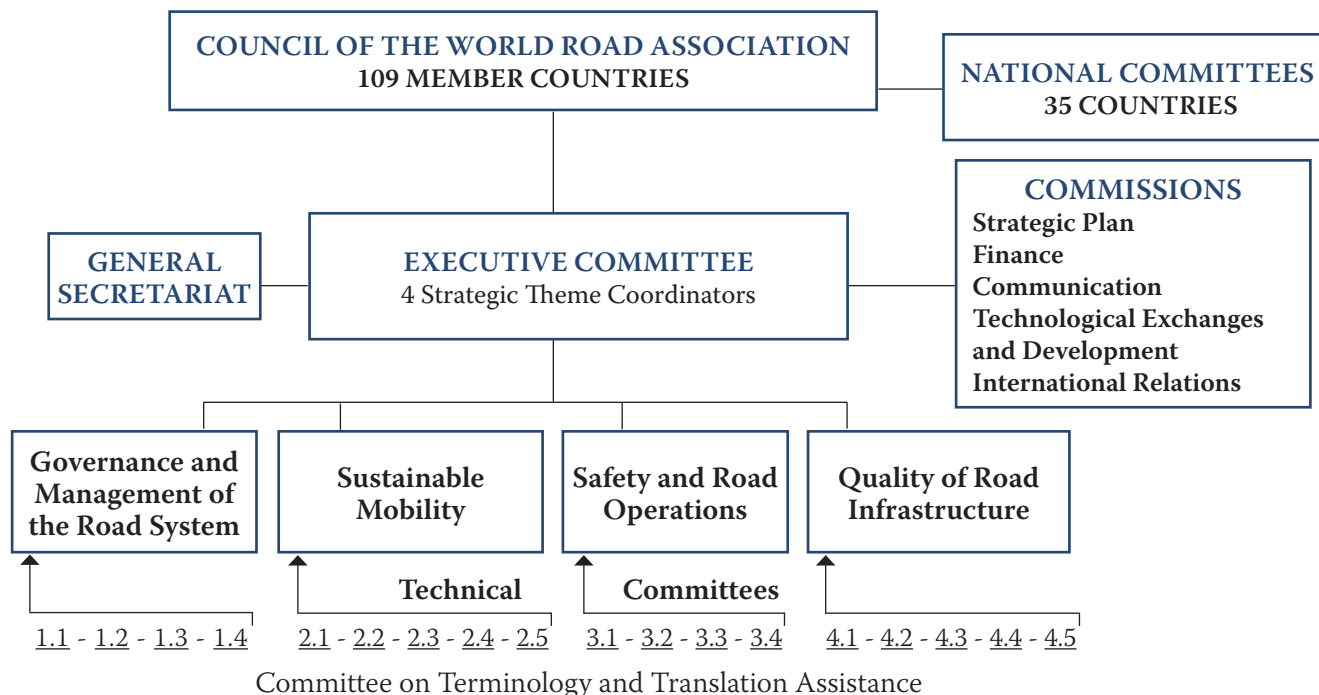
COUNCIL OF THE WORLD ROAD ASSOCIATION
109 MEMBER COUNTRIES

NATIONAL COMMITTEES
35 COUNTRIES

COMMISSIONS
Strategic Plan
Finance
Communication
Technological Exchanges and Development
International Relations

GENERAL SECRETARIAT

EXECUTIVE COMMITTEE
4 Strategic Theme Coordinators

Governance and Management of the Road System

Sustainable Mobility

Safety and Road Operations

Quality of Road Infrastructure

Technical Committees

1.1 - 1.2 - 1.3 - 1.4

2.1 - 2.2 - 2.3 - 2.4 - 2.5

3.1 - 3.2 - 3.3 - 3.4

4.1 - 4.2 - 4.3 - 4.4 - 4.5

Committee on Terminology and Translation Assistance